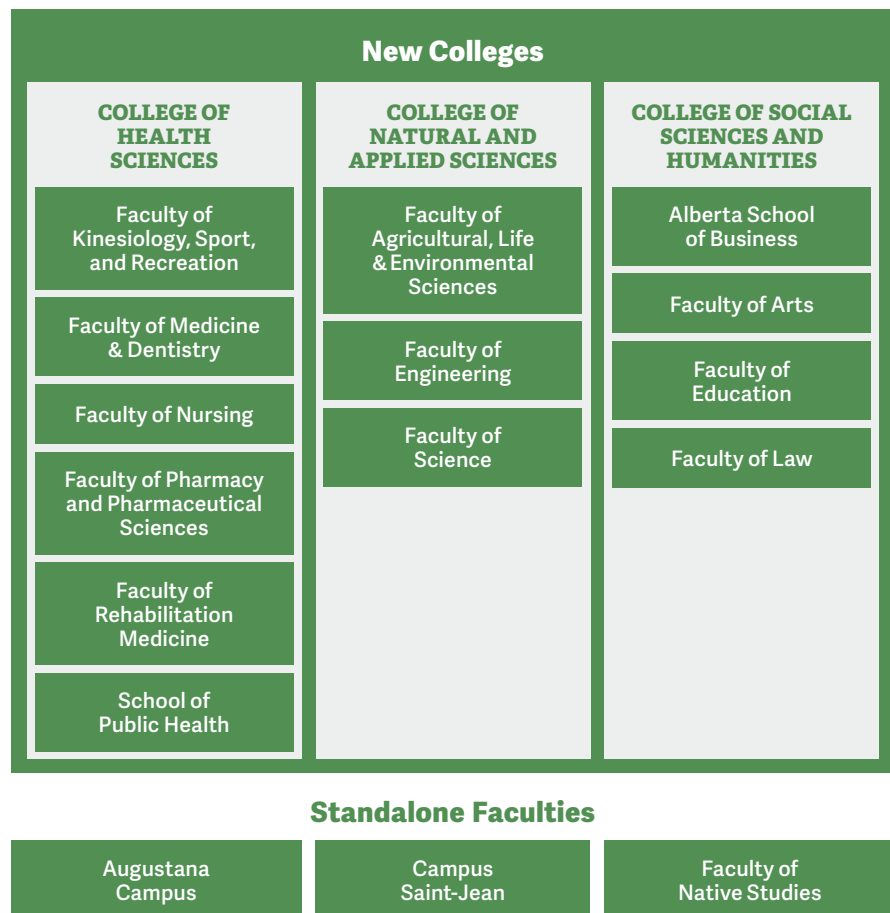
New Colleges

COLLEGE OF HEALTH SCIENCES

Faculty of Kinesiology, Sport, and Recreation

Faculty of Medicine & Dentistry

Faculty of Nursing

Faculty of Pharmacy and Pharmaceutical Sciences

Faculty of Rehabilitation Medicine

School of Public Health

COLLEGE OF NATURAL AND APPLIED SCIENCES

Faculty of Agricultural, Life & Environmental Sciences

Faculty of Engineering

Faculty of Science

COLLEGE OF SOCIAL SCIENCES AND HUMANITIES

Alberta School of Business

Faculty of Arts

Faculty of Education

Faculty of Law

Standalone Faculties

Augustana Campus

Campus Saint-Jean

Faculty of Native Studies